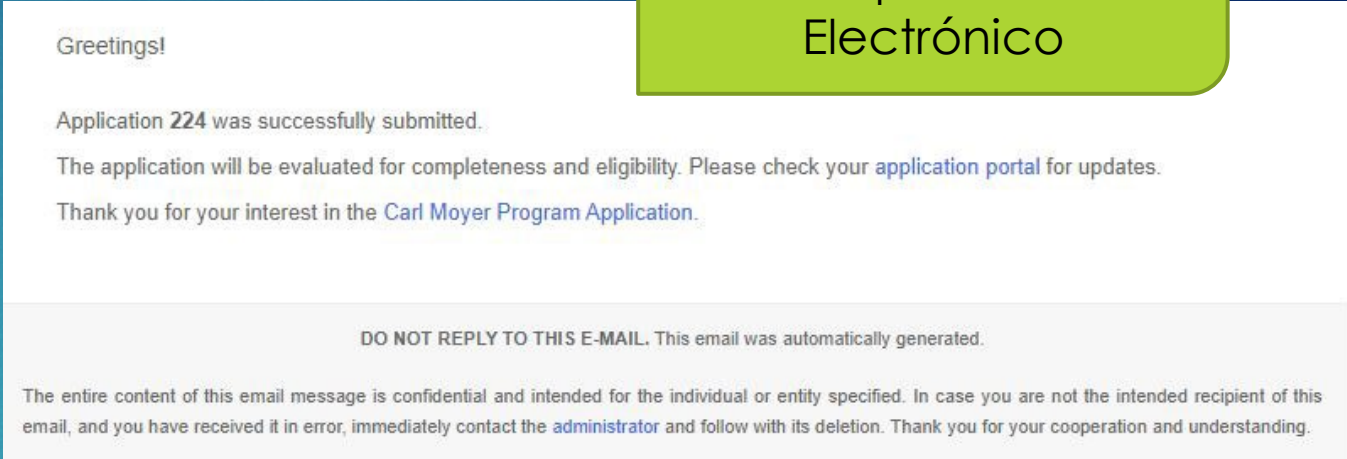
Greetings!

Electrónico

Application 224 was successfully submitted.

The application will be evaluated for completeness and eligibility. Please check your application portal for updates.

Thank you for your interest in the Carl Moyer Program Application.

DO NOT REPLY TO THIS E-MAIL. This email was automatically generated.

The entire content of this email message is confidential and intended for the individual or entity specified. In case you are not the intended recipient of this email, and you have received it in error, immediately contact the administrator and follow with its deletion. Thank you for your cooperation and understanding.